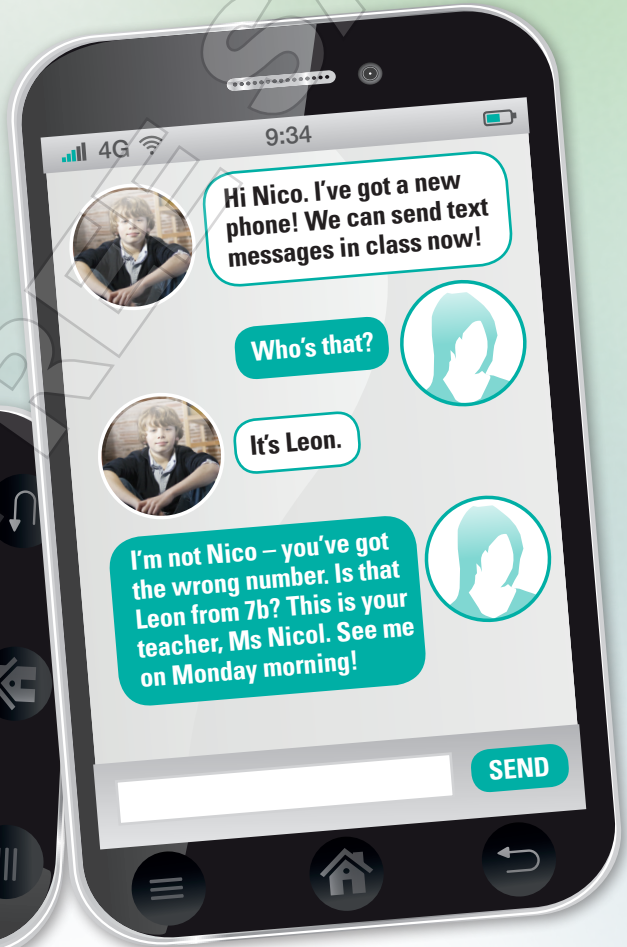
4G 9:34

Hi Nico. I've got a new phone! We can send text messages in class now!

Who's that?

It's Leon.

I'm not Nico – you've got the wrong number. Is that Leon from 7b? This is your teacher, Ms Nicol. See me on Monday morning!

SEND